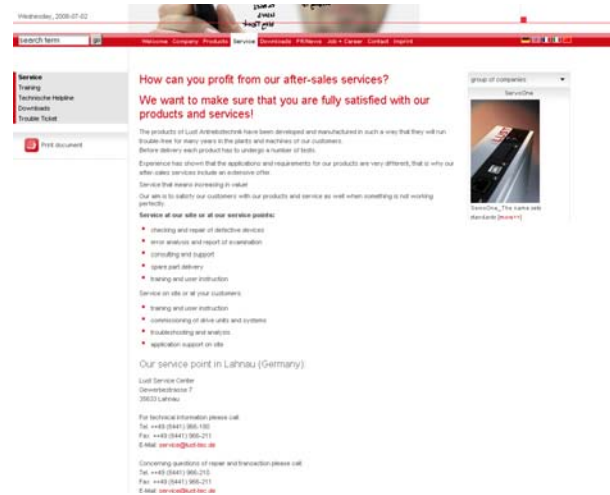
Wednesday, 2006-07-02

search term

Welcome Company Products Service Downloads PR/News Job + Career Contact Imprint

Service
Training
Technische Helpline
Downloads
Trouble Ticket

Print document

How can you profit from our after-sales services?

We want to make sure that you are fully satisfied with our products and services!

The products of Lust Antriebstechnik have been developed and manufactured in such a way that they will run trouble-free for many years in the plants and machines of our customers.
Before delivery each product has to undergo a number of tests.

Experience has shown that the applications and requirements for our products are very different, that is why our after-sales services include an extensive offer.

Service that means increasing in value!

Our aim is to satisfy our customers with our products and service as well when something is not working perfectly.

Service at our site or at our service points:

checking and repair of defective devices
error analysis and report of examination
consulting and support
spare part delivery
training and user instruction

Service on site or at your customers:

training and user instruction
commissioning of drive units and systems
troubleshooting and analysis
application support on site

Our service point in Lahnau (Germany):

Lust Service Center
Gewerbestrasse 7
35633 Lahnau

For technical information please call:
Tel. ++49 (6441) 966-180
Fax: ++49 (6441) 966-211
E-Mail: service@lust-tec.de

Concerning questions of repair and transaction please call:
Tel. ++49 (6441) 966-213
Fax: ++49 (6441) 966-211
E-Mail: service@lust-tec.de

group of companies

ServoOne

ServoOne_The same ads standards [more>>]